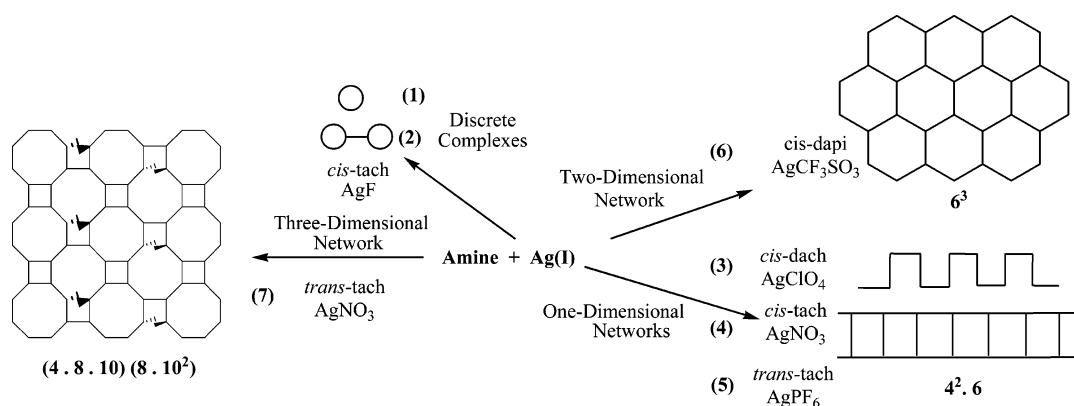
(1)

(2)

Discrete Complexes

*cis*-tach
AgF

(6)

Two-Dimensional Network

cis-dapi
$AgCF_3SO_3$

$6^3$

Three-Dimensional Network

**Amine + Ag(I)**

(7) *trans*-tach
$AgNO_3$

$(4 . 8 . 10) (8 . 10^2)$

One-Dimensional Networks

(3) *cis*-dach
$AgClO_4$

(4) *cis*-tach
$AgNO_3$

(5) *trans*-tach
$AgPF_6$

$4^2. 6$